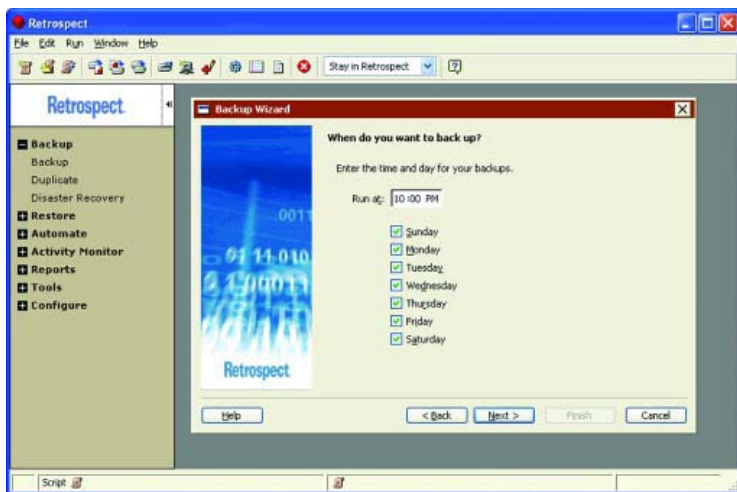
Retrospect
File Edit Run Window Help
Stay in Retrospect
Retrospect
Backup
Backup
Duplicate
Disaster Recovery
Restore
Automate
Activity Monitor
Reports
Tools
Configure

Backup Wizard
When do you want to back up?
Enter the time and day for your backups.
Run at: 10:00 PM
Sunday
Monday
Tuesday
Wednesday
Thursday
Friday
Saturday
0011
01 11 010
Retrospect
Help
< Back
Next >
Finish
Cancel
Script